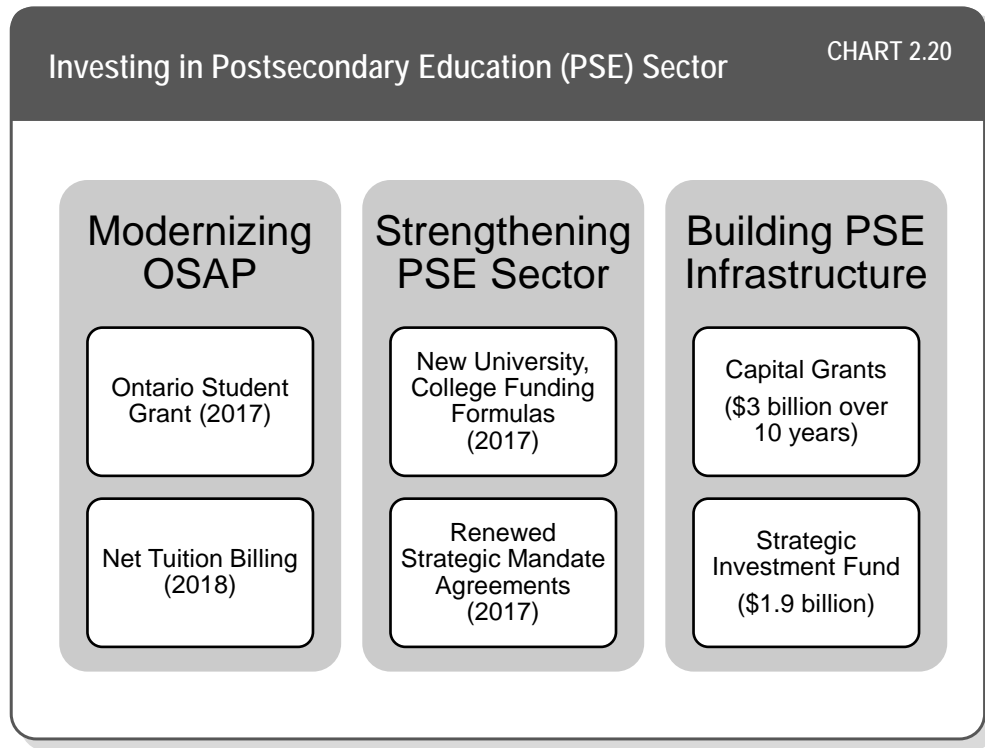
Investing in Postsecondary Education (PSE) Sector

CHART 2.20

Modernizing OSAP

Ontario Student Grant (2017)

Net Tuition Billing (2018)

Strengthening PSE Sector

New University, College Funding Formulas (2017)

Renewed Strategic Mandate Agreements (2017)

Building PSE Infrastructure

Capital Grants ($3 billion over 10 years)

Strategic Investment Fund ($1.9 billion)